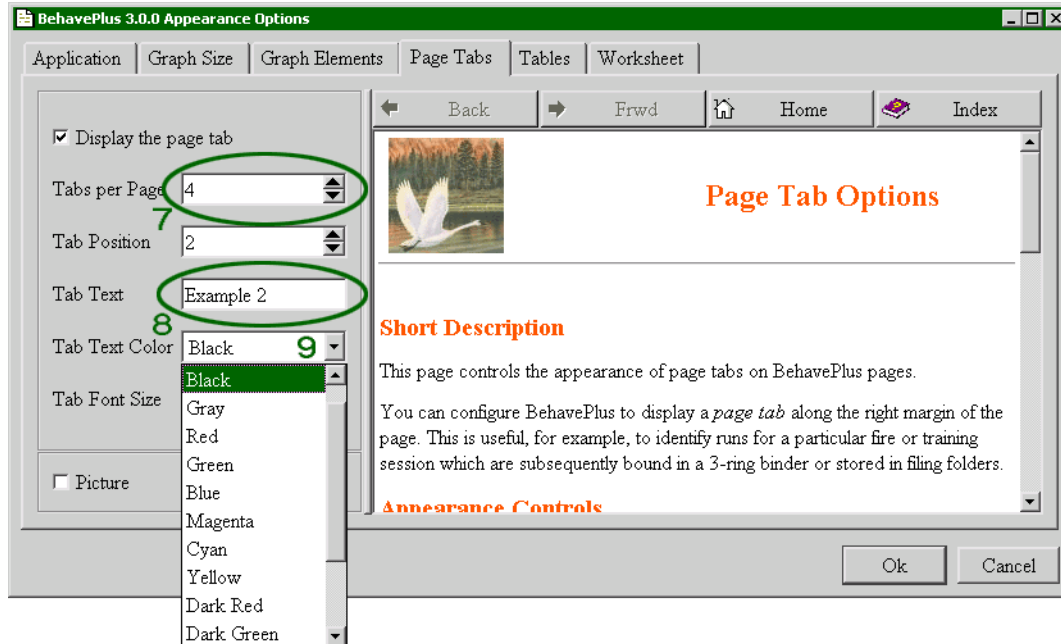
BehavePlus 3.0.0 Appearance Options

Application | Graph Size | Graph Elements | Page Tabs | Tables | Worksheet

☑ Display the page tab

Tabs per Page 4

7

Tab Position 2

Tab Text Example 2

8

Tab Text Color Black 9

Tab Font Size

Black
Gray
Red
Green
Blue
Magenta
Cyan
Yellow
Dark Red
Dark Green

☐ Picture

Back | Frwd | Home | Index

Page Tab Options

Short Description

This page controls the appearance of page tabs on BehavePlus pages.

You can configure BehavePlus to display a *page tab* along the right margin of the page. This is useful, for example, to identify runs for a particular fire or training session which are subsequently bound in a 3-ring binder or stored in filing folders.

Appearance Controls

Ok | Cancel